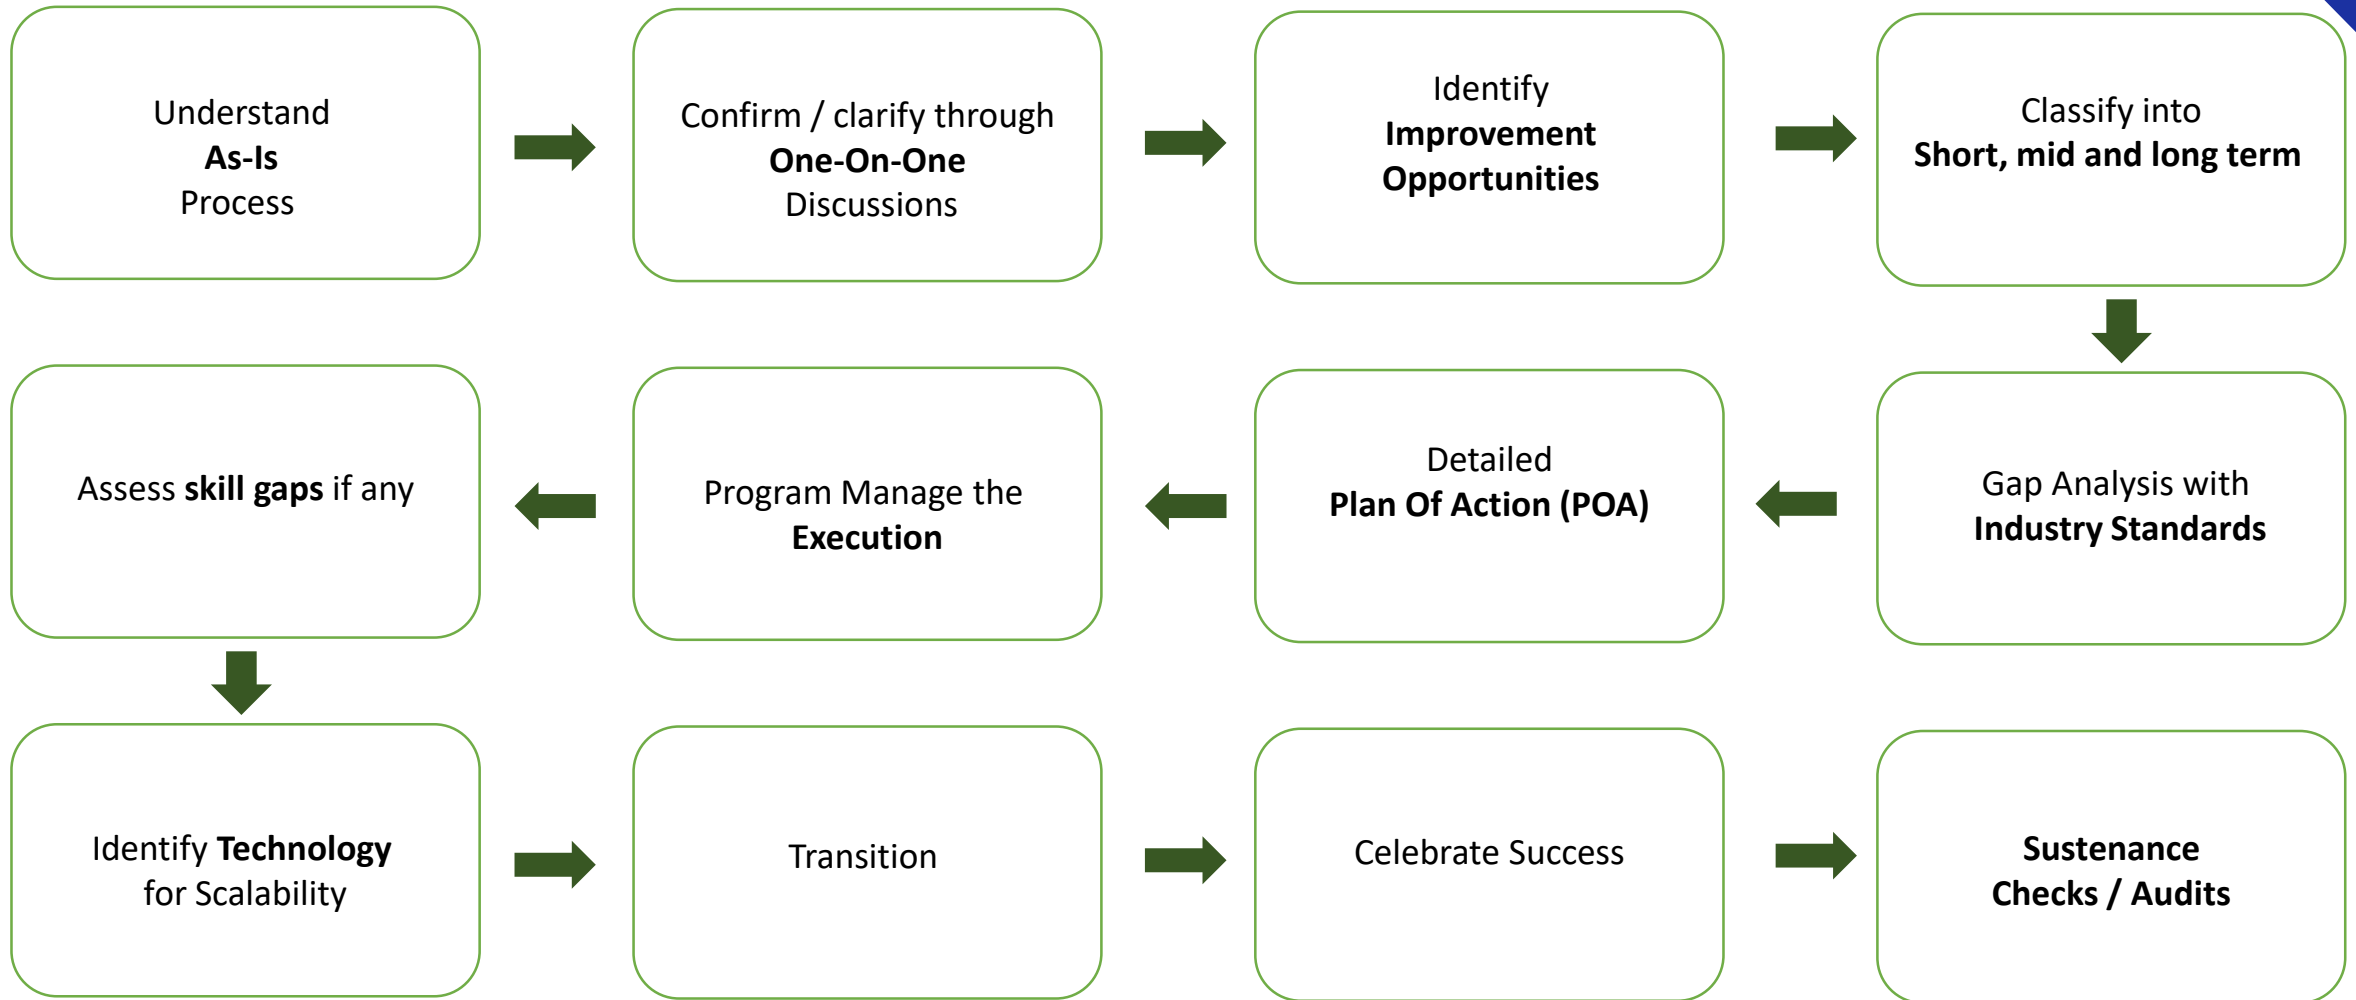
Understand
As-Is
Process

Confirm / clarify through
One-On-One
Discussions

Identify
Improvement
Opportunities

Classify into
Short, mid and long term

Gap Analysis with
Industry Standards

Detailed
Plan Of Action (POA)

Program Manage the
Execution

Assess skill gaps if any

Identify Technology
for Scalability

Transition

Celebrate Success

Sustenance
Checks / Audits